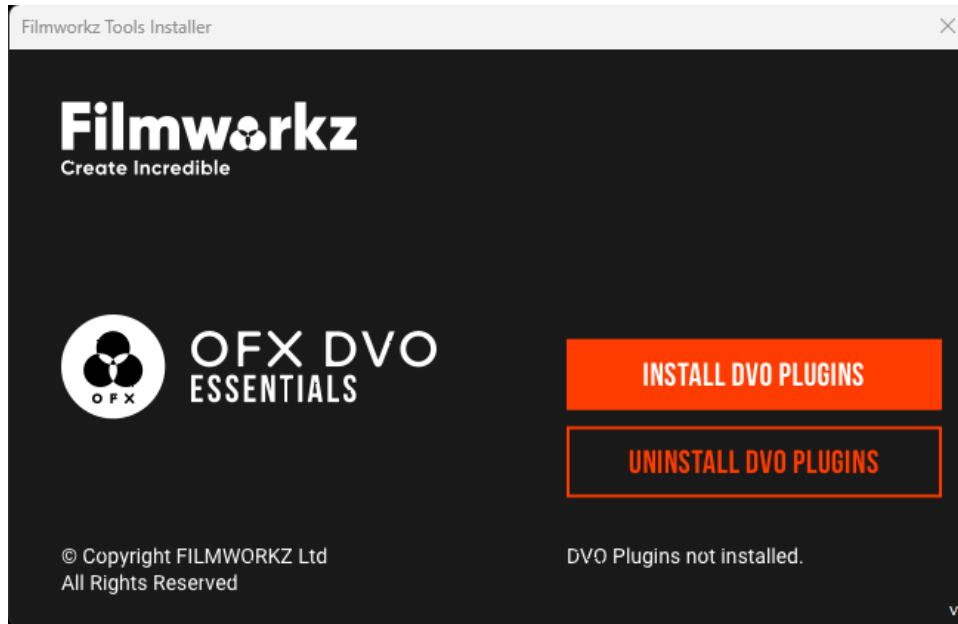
Filmworkz Tools Installer

Filmworkz
Create Incredible

OFX
OFX DVO
ESSENTIALS

INSTALL DVO PLUGINS

UNINSTALL DVO PLUGINS

© Copyright FILMWORKZ Ltd
All Rights Reserved

DVO Plugins not installed.

v